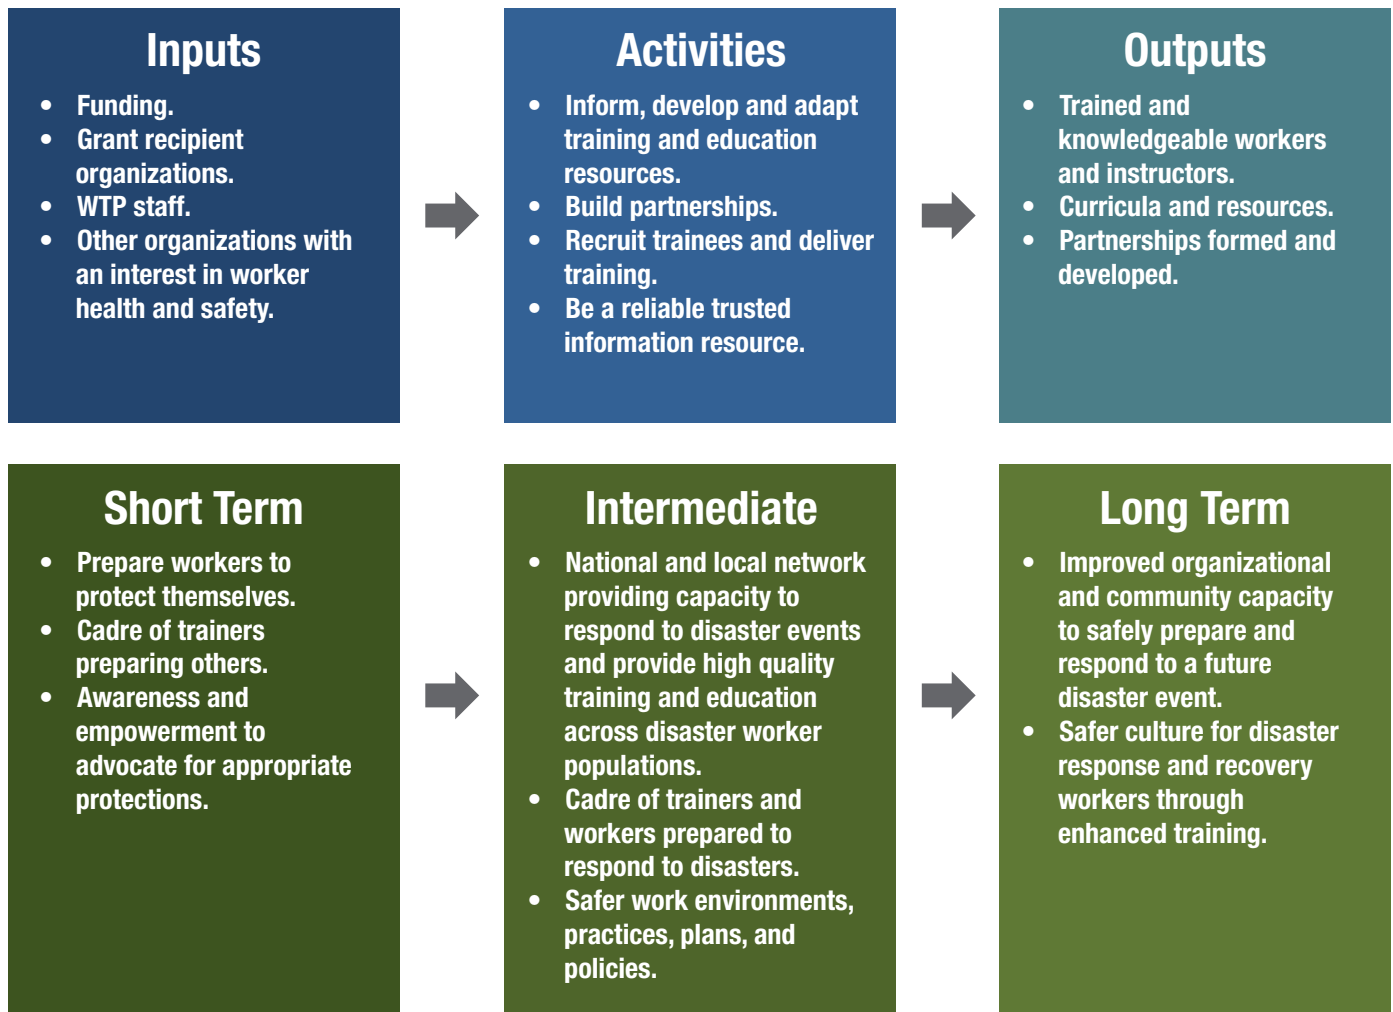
Inputs

- Funding.
- Grant recipient organizations.
- WTP staff.
- Other organizations with an interest in worker health and safety.

Activities

- Inform, develop and adapt training and education resources.
- Build partnerships.
- Recruit trainees and deliver training.
- Be a reliable trusted information resource.

Outputs

- Trained and knowledgeable workers and instructors.
- Curricula and resources.
- Partnerships formed and developed.

Short Term

- Prepare workers to protect themselves.
- Cadre of trainers preparing others.
- Awareness and empowerment to advocate for appropriate protections.

Intermediate

- National and local network providing capacity to respond to disaster events and provide high quality training and education across disaster worker populations.
- Cadre of trainers and workers prepared to respond to disasters.
- Safer work environments, practices, plans, and policies.

Long Term

- Improved organizational and community capacity to safely prepare and respond to a future disaster event.
- Safer culture for disaster response and recovery workers through enhanced training.